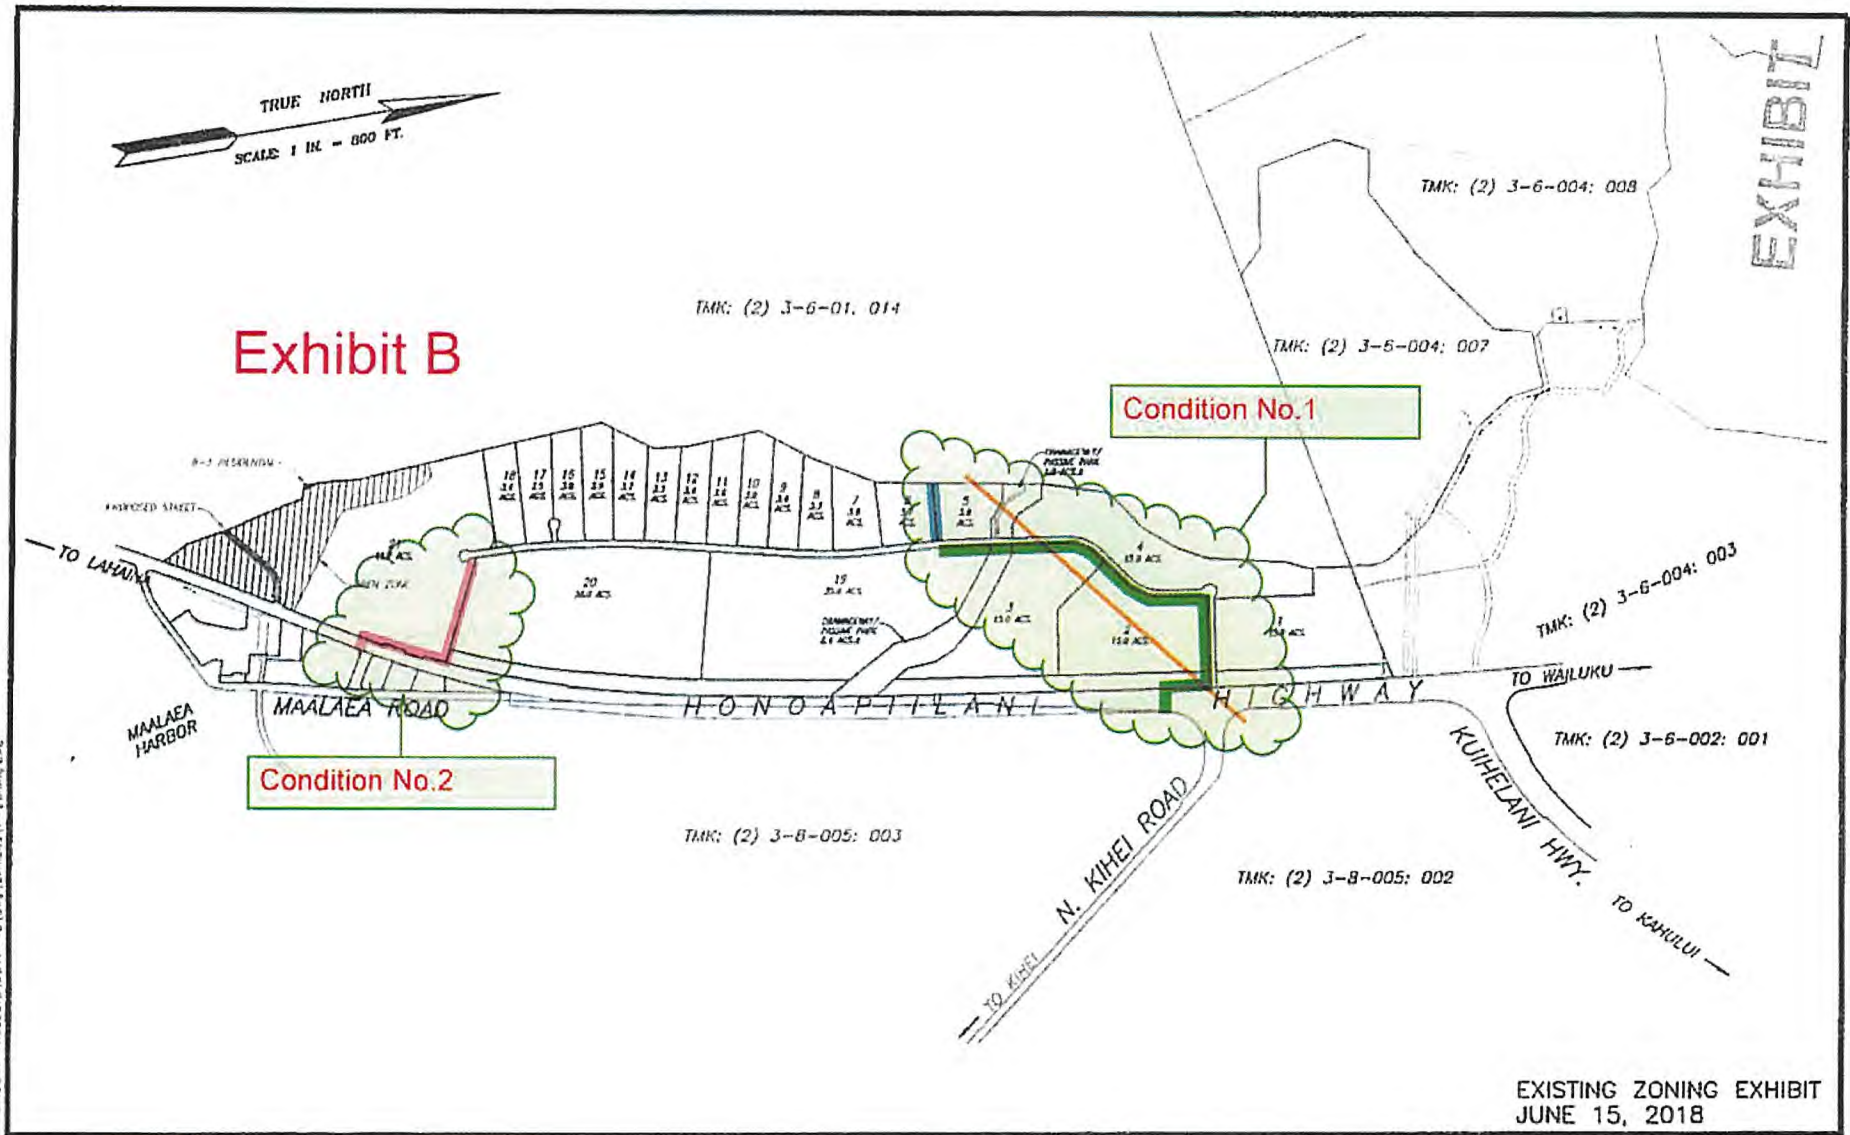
TRUE NORTH
SCALE 1 IN. = 800 FT.

EXHIBIT

Exhibit B

TMK: (2) 3-6-01. 014

TMK: (2) 3-6-004: 008

TMK: (2) 3-6-004: 007

Condition No.1

TMK: (2) 3-6-004: 003

TO LAHAINA

MAALAEA HARBOR

MAALAEA ROAD

HONOAPIILANI HIGHWAY

TO WAILUKU

TMK: (2) 3-6-002: 001

Condition No.2

KUIHELANI HWY.

TMK: (2) 3-8-005: 003

N. KIHEI ROAD

TMK: (2) 3-8-005: 002

TO KIHEI

TO KAHULUI

18 17 16 15 14 13 12 11 10 9 8 7 6 5 4 3 2 1 19 20 21

EXISTING ZONING EXHIBIT
JUNE 15, 2018